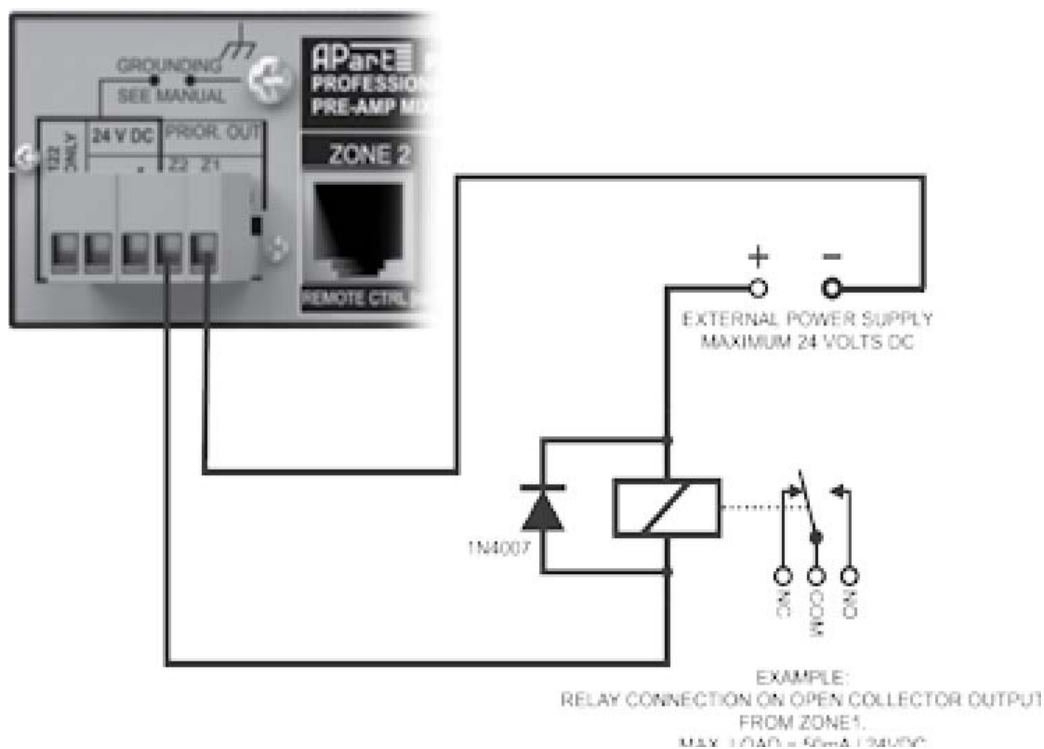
GROUNDING
SEE MANUAL
APart
PROFESSION
PRE-AMP MIX
122 ONLY
24 V DC
PRIOR. OUT
22 21
ZONE 2
REMOTE CTRL
+
−
EXTERNAL POWER SUPPLY
MAXIMUM 24 VOLTS DC
1N4007
NC
COM
NO
EXAMPLE:
RELAY CONNECTION ON OPEN COLLECTOR OUTPUT
FROM ZONE1.
MAX. LOAD = 50mA / 24VDC